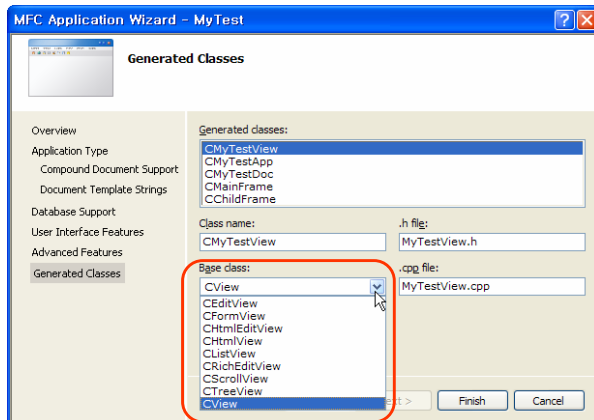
MFC Application Wizard - MyTest

Generated Classes

Overview
Application Type
Compound Document Support
Document Template Strings
Database Support
User Interface Features
Advanced Features
Generated Classes

Generated classes:
CMyTestView
CMyTestApp
CMyTestDoc
CMainFrame
CChildFrame

Class name:
CMyTestView
.h file:
MyTestView.h

Base class:
CView
.cpp file:
MyTestView.cpp

CEditView
CFormView
CHtmlEditView
CHtmlView
CListView
CRichEditView
CScrollView
CTreeView
CView

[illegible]xt >
Finish
Cancel